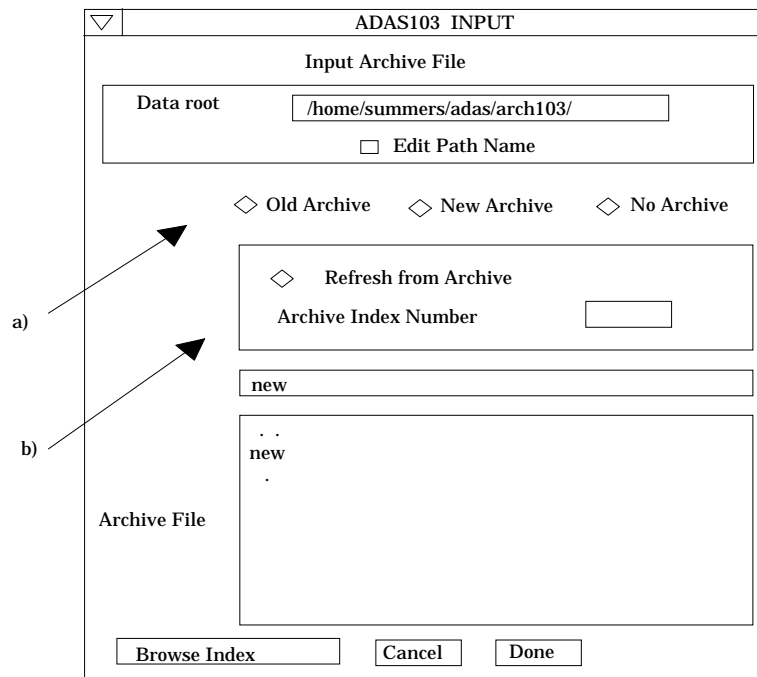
ADAS103 INPUT

Input Archive File

Data root /home/summers/adas/arch103/

Edit Path Name

Old Archive New Archive No Archive

Refresh from Archive

Archive Index Number

a)

new

b)

. .
new
.

Archive File

Browse Index Cancel Done